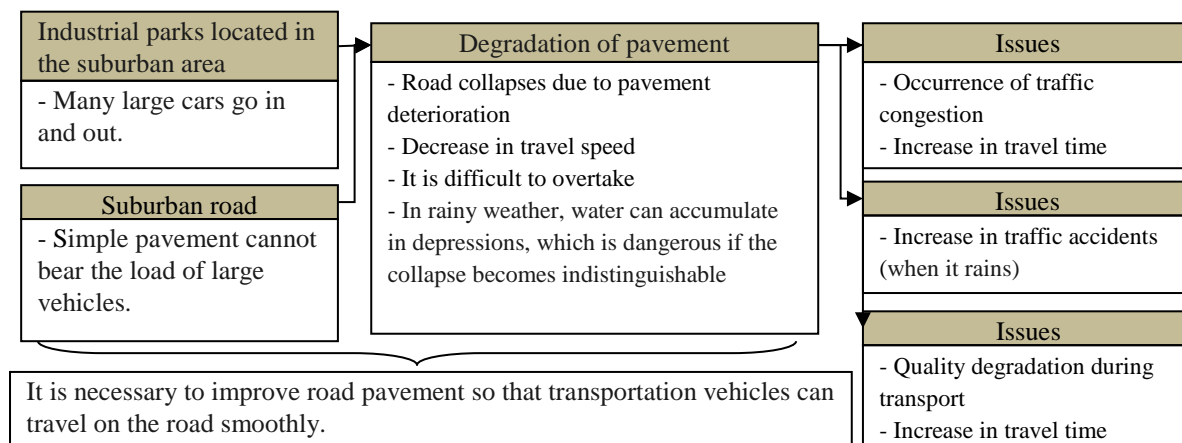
Industrial parks located in the suburban area

- Many large cars go in and out.

Suburban road

- Simple pavement cannot bear the load of large vehicles.

Degradation of pavement

- Road collapses due to pavement deterioration
- Decrease in travel speed
- It is difficult to overtake
- In rainy weather, water can accumulate in depressions, which is dangerous if the collapse becomes indistinguishable

Issues

- Occurrence of traffic congestion
- Increase in travel time

Issues

- Increase in traffic accidents (when it rains)

Issues

- Quality degradation during transport
- Increase in travel time

It is necessary to improve road pavement so that transportation vehicles can travel on the road smoothly.